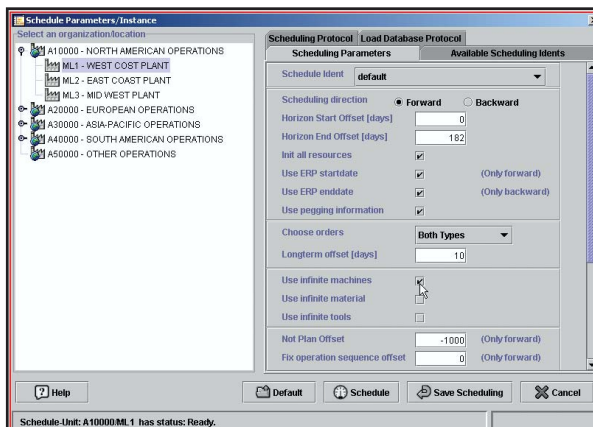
Schedule Parameters/Instance

Select an organization/location

A10000 - NORTH AMERICAN OPERATIONS
ML1 - WEST COST PLANT
ML2 - EAST COAST PLANT
ML3 - MID WEST PLANT
A20000 - EUROPEAN OPERATIONS
A30000 - ASIA-PACIFIC OPERATIONS
A40000 - SOUTH AMERICAN OPERATIONS
A50000 - OTHER OPERATIONS

Scheduling Protocol | Load Database Protocol
Scheduling Parameters | Available Scheduling Idents

Schedule Ident default
Scheduling direction Forward Backward
Horizon Start Offset [days] 0
Horizon End Offset [days] 182
Init all resources
Use ERP startdate (Only forward)
Use ERP enddate (Only backward)
Use pegging information
Choose orders Both Types
Longterm offset [days] 10
Use infinite machines
Use infinite material
Use infinite tools
Not Plan Offset -1000 (Only forward)
Fix operation sequence offset 0 (Only forward)

Help | Default | Schedule | Save Scheduling | Cancel

Schedule-Unit: A10000/ML1 has status: Ready.